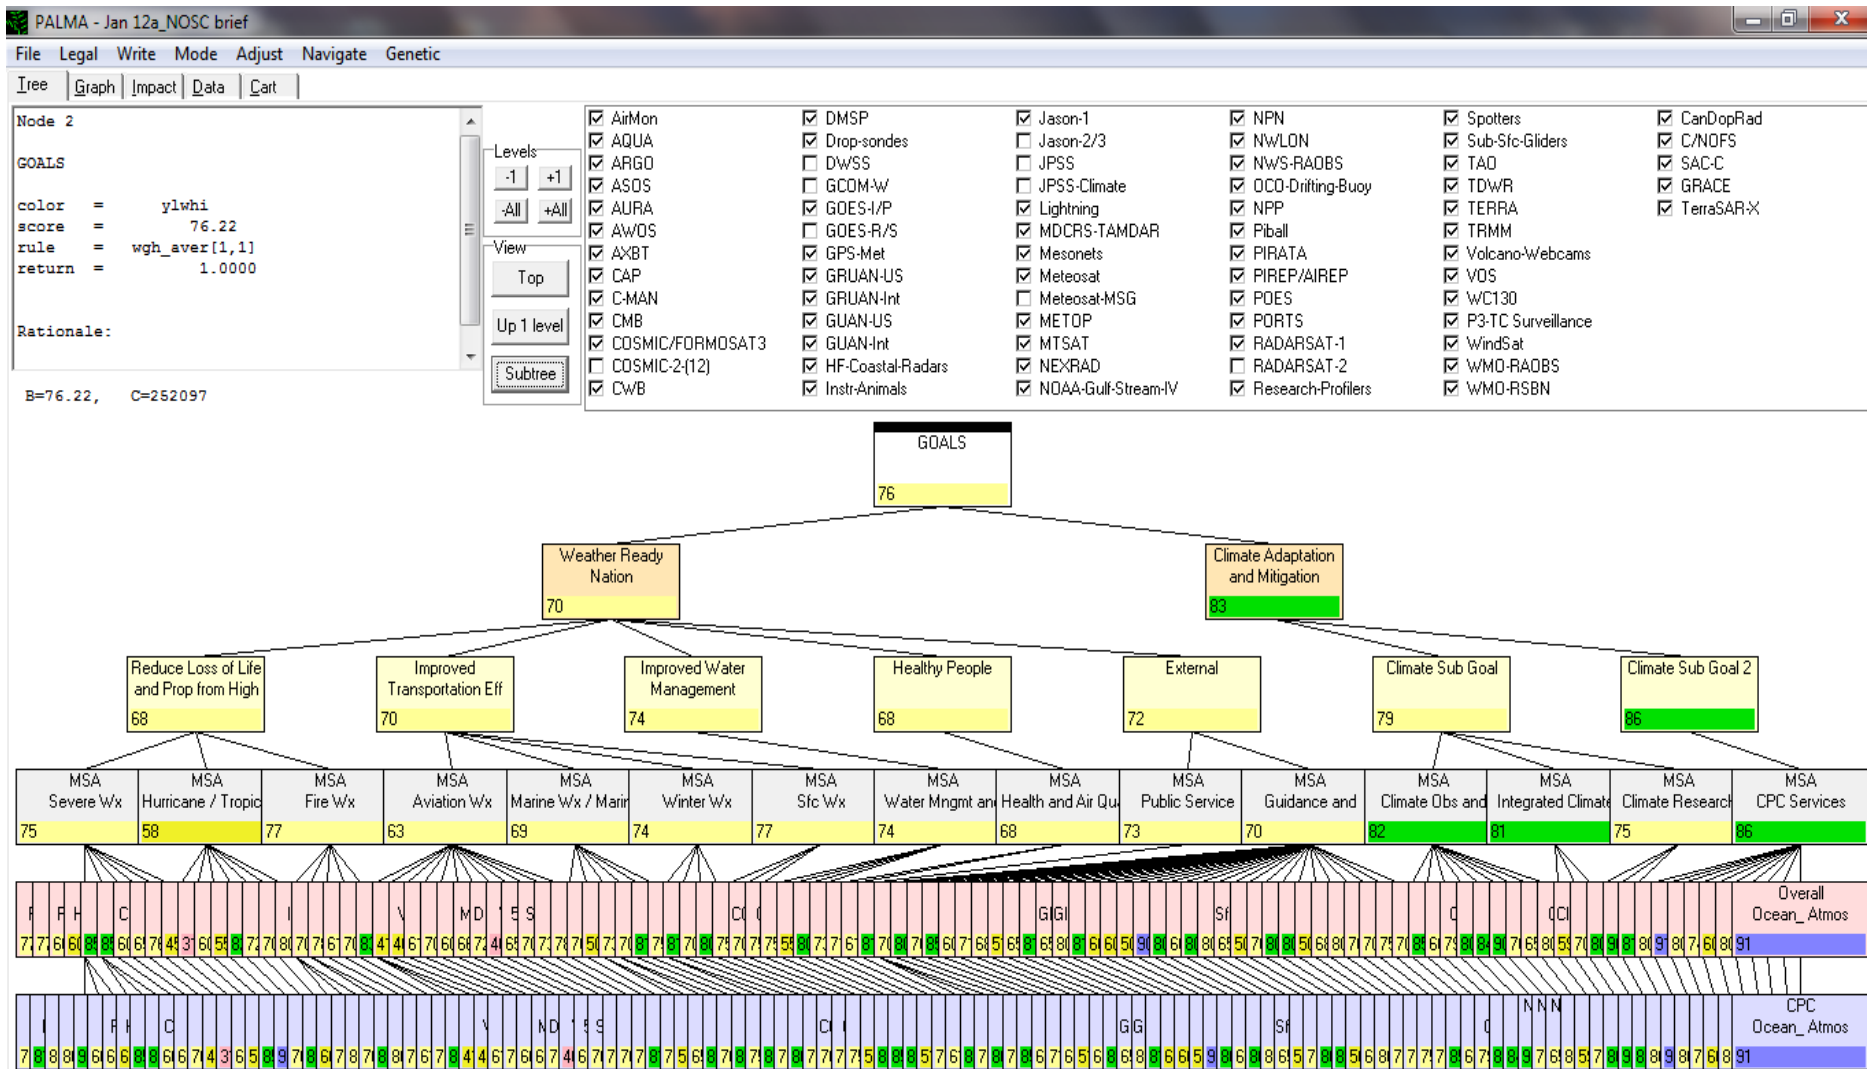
PALMA - Jan 12a_NOSC brief

File Legal Write Mode Adjust Navigate Genetic

Tree Graph Impact Data Cart

Node 2

GOALS

color = ylwhi
score = 76.22
rule = wgh_aver[1,1]
return = 1.0000

Rationale:

B=76.22, C=252097

Levels
-1 +1
-All +All
View
Top
Up 1 level
Subtree

☑ AirMon
☑ AQUA
☑ ARGO
☑ ASOS
☑ AURA
☑ AWOS
☑ AXBT
☑ CAP
☑ C-MAN
☑ CMB
☑ COSMIC/FORMOSAT3
☐ COSMIC-2-(12)
☑ CWB

☑ DMSP
☑ Drop-sondes
☐ DWSS
☐ GCOM-W
☑ GOES-I/P
☐ GOES-R/S
☑ GPS-Met
☑ GRUAN-US
☑ GRUAN-Int
☑ GUAN-US
☑ GUAN-Int
☑ HF-Coastal-Radars
☑ Instr-Animals

☑ Jason-1
☐ Jason-2/3
☐ JPSS
☐ JPSS-Climate
☑ Lightning
☑ MDCRS-TAMDAR
☑ Mesonets
☑ Meteosat
☐ Meteosat-MSG
☑ METOP
☑ MTSAT
☑ NEXRAD
☑ NOAA-Gulf-Stream-IV

☑ NPN
☑ NWLON
☑ NWS-RAOBS
☑ OCO-Drifting-Buoy
☑ NPP
☑ Piball
☑ PIRATA
☑ PIREP/AIREP
☑ POES
☑ PORTS
☑ RADARSAT-1
☐ RADARSAT-2
☑ Research-Profilers

☑ Spotters
☑ Sub-Sfc-Gliders
☑ TAO
☑ TDWR
☑ TERRA
☑ TRMM
☑ Volcano-Webcams
☑ VOS
☑ WC130
☑ P3-TC Surveillance
☑ WindSat
☑ WMO-RAOBS
☑ WMO-RSBN

☑ CanDopRad
☑ C/NOFS
☑ SAC-C
☑ GRACE
☑ TerraSAR-X

GOALS
76

Weather Ready Nation
70

Climate Adaptation and Mitigation
83

Reduce Loss of Life and Prop from High
68

Improved Transportation Eff
70

Improved Water Management
74

Healthy People
68

External
72

Climate Sub Goal
79

Climate Sub Goal 2
86

| MSA Severe Wx | MSA Hurricane / Tropic | MSA Fire Wx | MSA Aviation Wx | MSA Marine Wx / Marir | MSA Winter Wx | MSA Sfc Wx | MSA Water Mngmt an | MSA Health and Air Qu | MSA Public Service | MSA Guidance and | MSA Climate Obs and | MSA Integrated Climate | MSA Climate Research | MSA CPC Services |
|---|---|---|---|---|---|---|---|---|---|---|---|---|---|---|
| 75 | 58 | 77 | 63 | 69 | 74 | 77 | 74 | 68 | 73 | 70 | 82 | 81 | 75 | 86 |

Overall Ocean_ Atmos
91

CPC Ocean_ Atmos
91